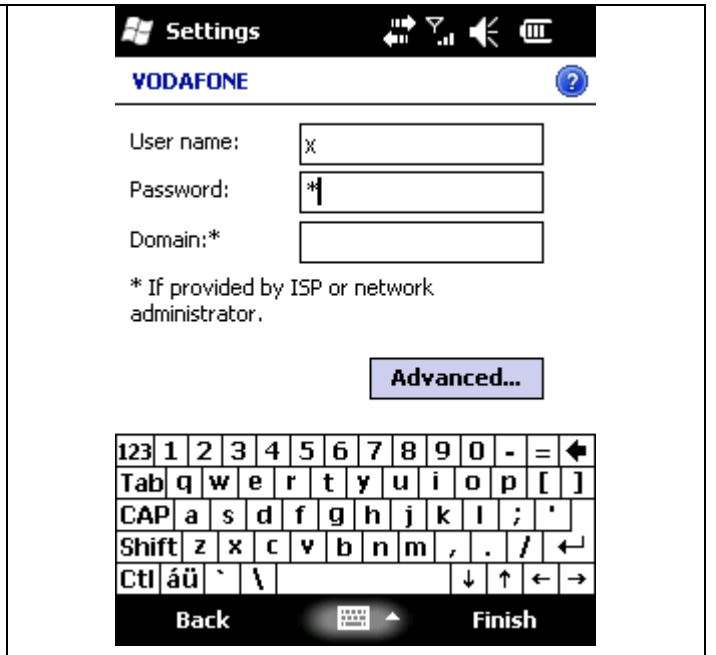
Settings

VODAFONE

User name: x

Password: *

Domain:*

* If provided by ISP or network administrator.

Advanced...

123 1 2 3 4 5 6 7 8 9 0 - = ←
Tab q w e r t y u i o p [ ]
CAP a s d f g h j k l ; '
Shift z x c v b n m , . / ↵
Ctl áü ` \ ↓ ↑ ← →

Back Finish